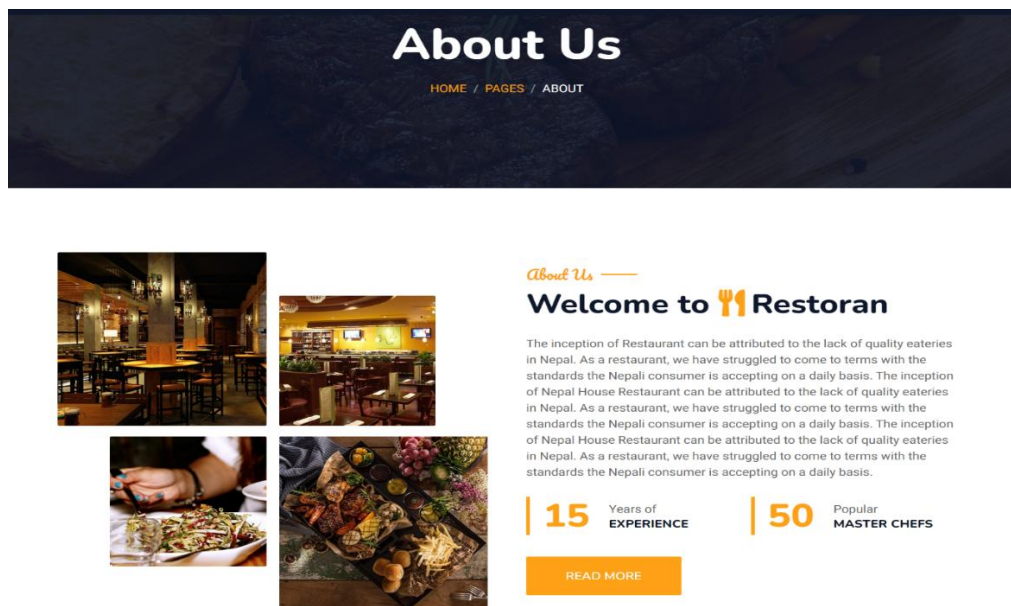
About Us

HOME / PAGES / ABOUT

About Us

Welcome to Restoran

The inception of Restaurant can be attributed to the lack of quality eateries in Nepal. As a restaurant, we have struggled to come to terms with the standards the Nepali consumer is accepting on a daily basis. The inception of Nepal House Restaurant can be attributed to the lack of quality eateries in Nepal. As a restaurant, we have struggled to come to terms with the standards the Nepali consumer is accepting on a daily basis. The inception of Nepal House Restaurant can be attributed to the lack of quality eateries in Nepal. As a restaurant, we have struggled to come to terms with the standards the Nepali consumer is accepting on a daily basis.

15 Years of EXPERIENCE

50 Popular MASTER CHEFS

READ MORE